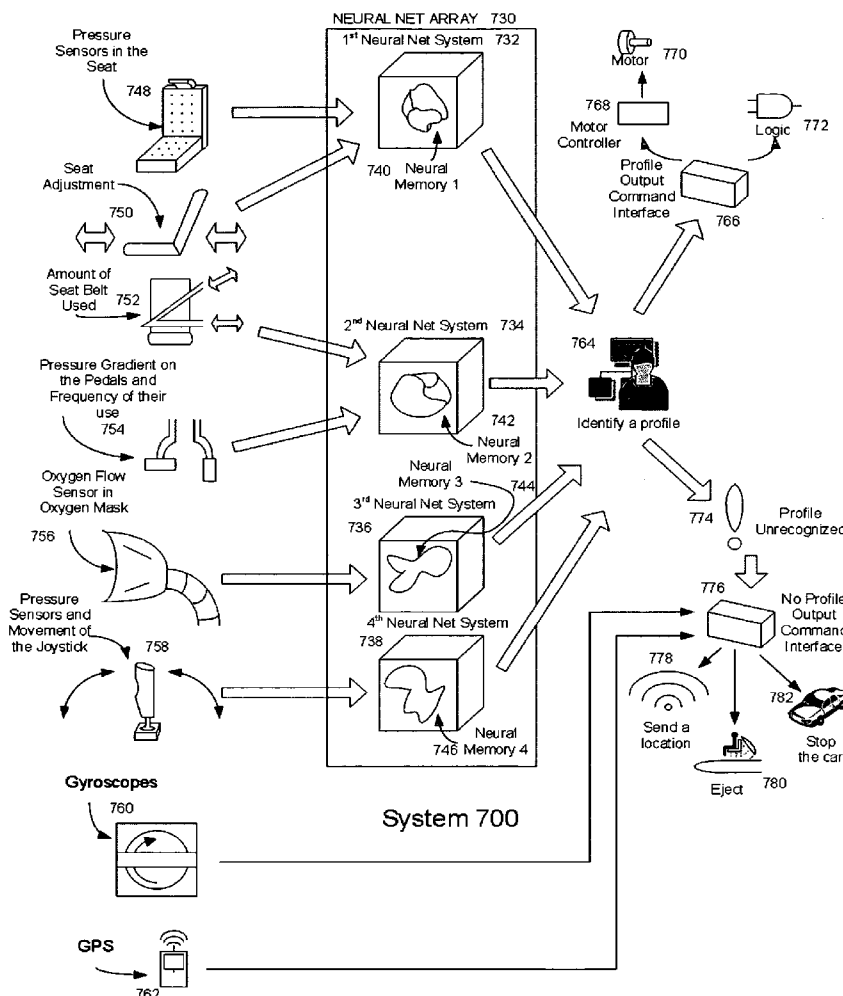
NEURAL NET ARRAY 730

1$^{st}$ Neural Net System 732

Pressure Sensors in the Seat

748

Seat Adjustment

750

Amount of Seat Belt Used

752

Pressure Gradient on the Pedals and Frequency of their use

754

Oxygen Flow Sensor in Oxygen Mask

756

Pressure Sensors and Movement of the Joystick

758

740 Neural Memory 1

2$^{nd}$ Neural Net System 734

742 Neural Memory 2

Neural Memory 3

744

3$^{rd}$ Neural Net System

736

4$^{th}$ Neural Net System

738

746 Neural Memory 4

Motor 770

768

Motor Controller

Logic 772

Profile Output Command Interface

766

764

Identify a profile

774

Profile Unrecognized

776

No Profile Output Command Interface

778

Send a location

782

Stop the car

Eject 780

Gyroscopes

760

System 700

GPS

762